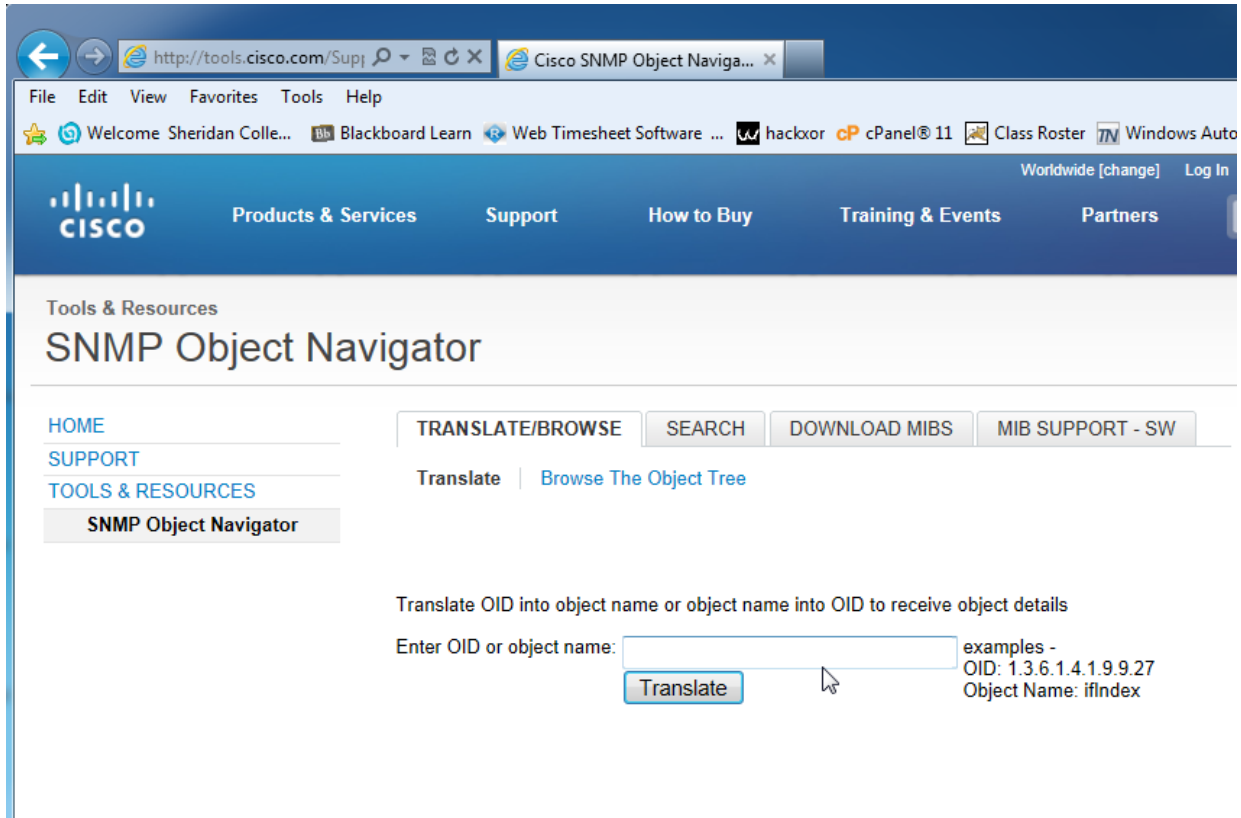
http://tools.cisco.com/Sup

Cisco SNMP Object Naviga...

File Edit View Favorites Tools Help

Welcome Sheridan Colle... Blackboard Learn Web Timesheet Software ... hackxor cPanel® 11 Class Roster Windows Auto

Worldwide [change] Log In

CISCO

Products & Services Support How to Buy Training & Events Partners

Tools & Resources

SNMP Object Navigator

HOME
SUPPORT
TOOLS & RESOURCES
SNMP Object Navigator

TRANSLATE/BROWSE SEARCH DOWNLOAD MIBS MIB SUPPORT - SW

Translate | Browse The Object Tree

Translate OID into object name or object name into OID to receive object details

Enter OID or object name:

Translate

examples -
OID: 1.3.6.1.4.1.9.9.27
Object Name: ifIndex